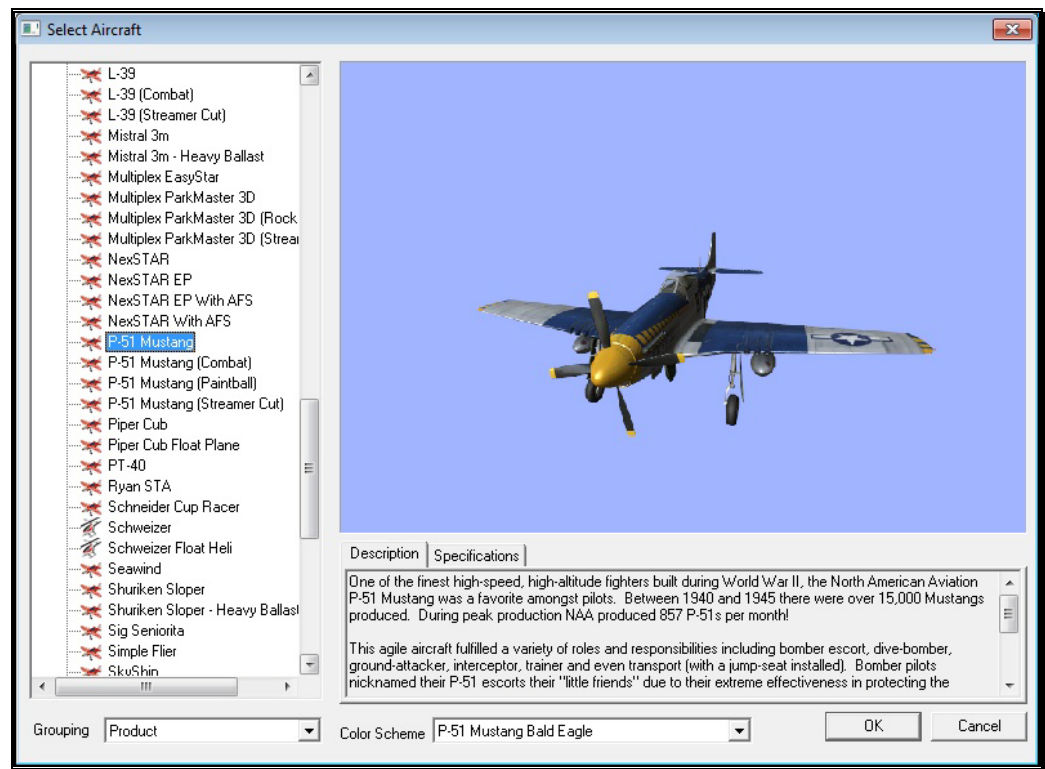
Select Aircraft

L-39
L-39 (Combat)
L-39 (Streamer Cut)
Mistral 3m
Mistral 3m - Heavy Ballast
Multiplex EasyStar
Multiplex ParkMaster 3D
Multiplex ParkMaster 3D (Rock
Multiplex ParkMaster 3D (Strea
NexSTAR
NexSTAR EP
NexSTAR EP With AFS
NexSTAR With AFS
P-51 Mustang
P-51 Mustang (Combat)
P-51 Mustang (Paintball)
P-51 Mustang (Streamer Cut)
Piper Cub
Piper Cub Float Plane
PT-40
Ryan STA
Schneider Cup Racer
Schweizer
Schweizer Float Heli
Seawind
Shuriken Sloper
Shuriken Sloper - Heavy Ballast
Sig Seniorita
Simple Flier
SkyShip

Description | Specifications

One of the finest high-speed, high-altitude fighters built during World War II, the North American Aviation P-51 Mustang was a favorite amongst pilots. Between 1940 and 1945 there were over 15,000 Mustangs produced. During peak production NAA produced 857 P-51s per month!

This agile aircraft fulfilled a variety of roles and responsibilities including bomber escort, dive-bomber, ground-attacker, interceptor, trainer and even transport (with a jump-seat installed). Bomber pilots nicknamed their P-51 escorts their "little friends" due to their extreme effectiveness in protecting the

Grouping Product

Color Scheme P-51 Mustang Bald Eagle

OK

Cancel